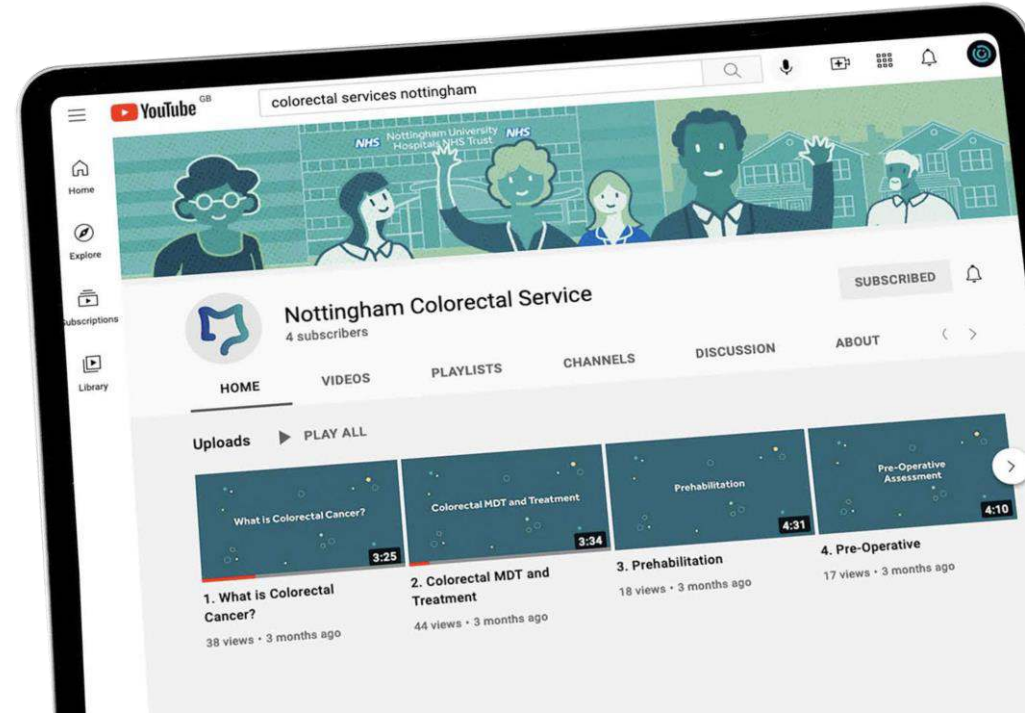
YouTube GB

colorectal services nottingham

Home

Explore

Subscriptions

Library

NHS Nottingham University Hospitals NHS Trust NHS

SUBSCRIBED

Nottingham Colorectal Service
4 subscribers

HOME VIDEOS PLAYLISTS CHANNELS DISCUSSION ABOUT

Uploads PLAY ALL

What is Colorectal Cancer?
3:25
1. What is Colorectal Cancer?
38 views • 3 months ago

Colorectal MDT and Treatment
3:34
2. Colorectal MDT and Treatment
44 views • 3 months ago

Prehabilitation
4:31
3. Prehabilitation
18 views • 3 months ago

Pre-Operative Assessment
4:10
4. Pre-Operative
17 views • 3 months ago